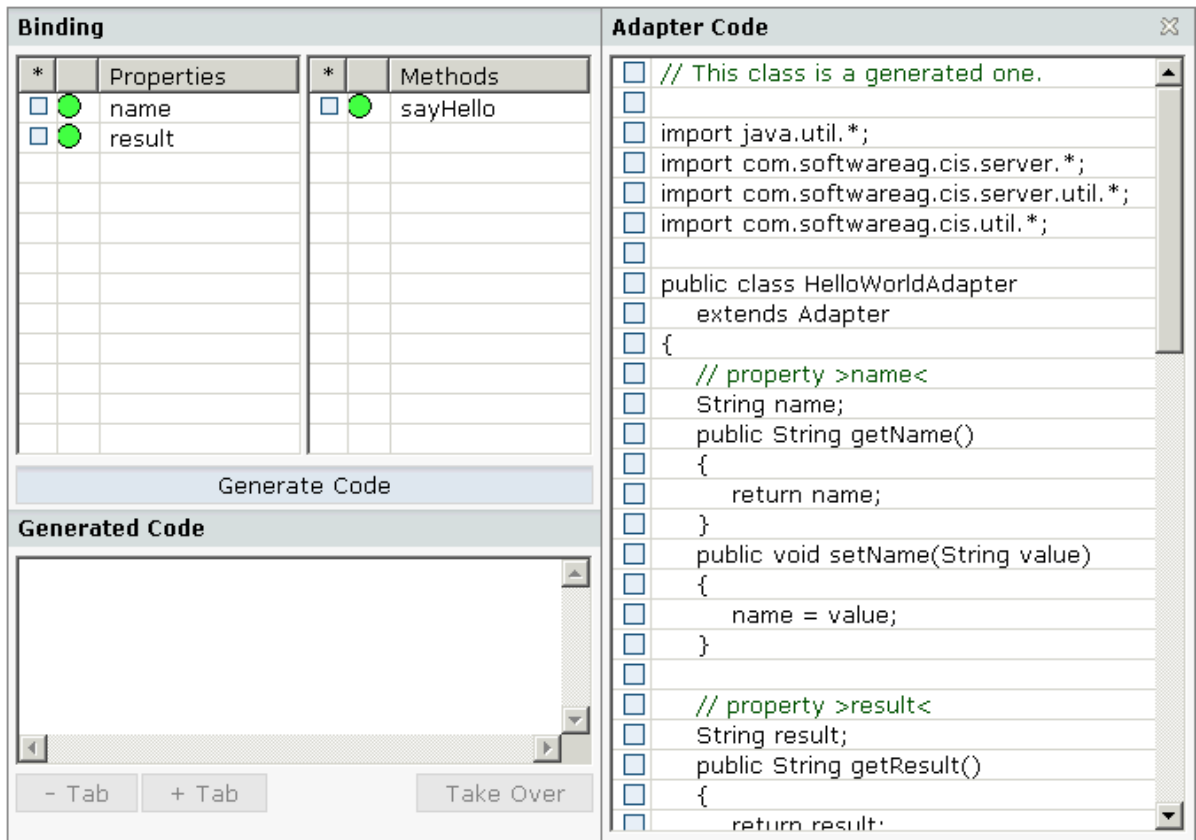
Binding

| * | | Properties |
|---|---|---|
| | | name |
| | | result |

| * | | Methods |
|---|---|---|
| | | sayHello |

Generate Code

Generated Code

- Tab   + Tab   Take Over

Adapter Code

// This class is a generated one.

import java.util.*;
import com.softwareag.cis.server.*;
import com.softwareag.cis.server.util.*;
import com.softwareag.cis.util.*;

public class HelloWorldAdapter
extends Adapter
{
// property >name<
String name;
public String getName()
{
return name;
}
public void setName(String value)
{
name = value;
}

// property >result<
String result;
public String getResult()
{
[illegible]